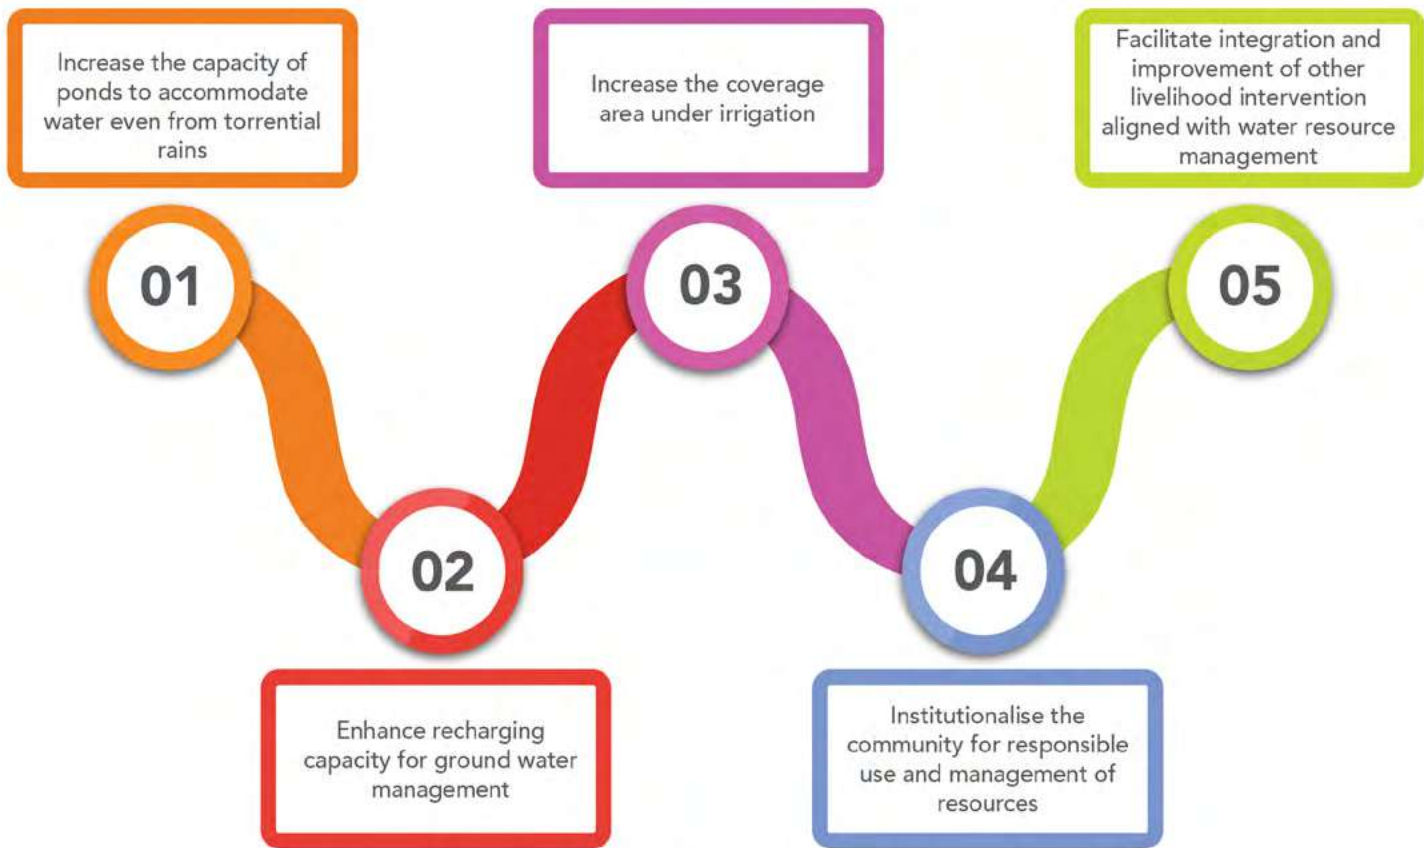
Increase the capacity of ponds to accommodate water even from torrential rains

01

Enhance recharging capacity for ground water management

02

Increase the coverage area under irrigation

03

Institutionalise the community for responsible use and management of resources

04

Facilitate integration and improvement of other livelihood intervention aligned with water resource management

05